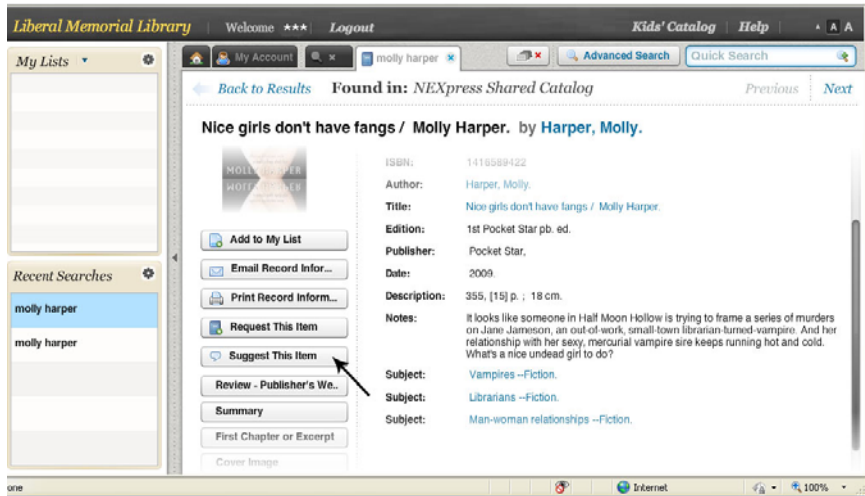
Liberal Memorial Library | Welcome *** Logout

Kids' Catalog | Help A A A

My Lists

My Account

molly harper

Advanced Search

Quick Search

Back to Results Found in: NEXpress Shared Catalog

Previous Next

Nice girls don't have fangs / Molly Harper. by Harper, Molly.

MOLLY HARPER

| | |
|---|---|
| ISBN: | 1416589422 |
| Author: | Harper, Molly. |
| Title: | Nice girls don't have fangs / Molly Harper. |
| Edition: | 1st Pocket Star pb. ed. |
| Publisher: | Pocket Star, |
| Date: | 2009. |
| Description: | 355, [15] p. ; 18 cm. |
| Notes: | It looks like someone in Half Moon Hollow is trying to frame a series of murders on Jane Jameson, an out-of-work, small-town librarian-turned-vampire. And her relationship with her sexy, mercurial vampire sire keeps running hot and cold. What's a nice undead girl to do? |
| Subject: | Vampires --Fiction. |
| Subject: | Librarians --Fiction. |
| Subject: | Man-woman relationships --Fiction. |

Add to My List

Email Record Infor...

Print Record Inform...

Request This Item

Suggest This Item

Review - Publisher's We...

Summary

First Chapter or Excerpt

Cover Image

Recent Searches

molly harper

molly harper

one

Internet

100%